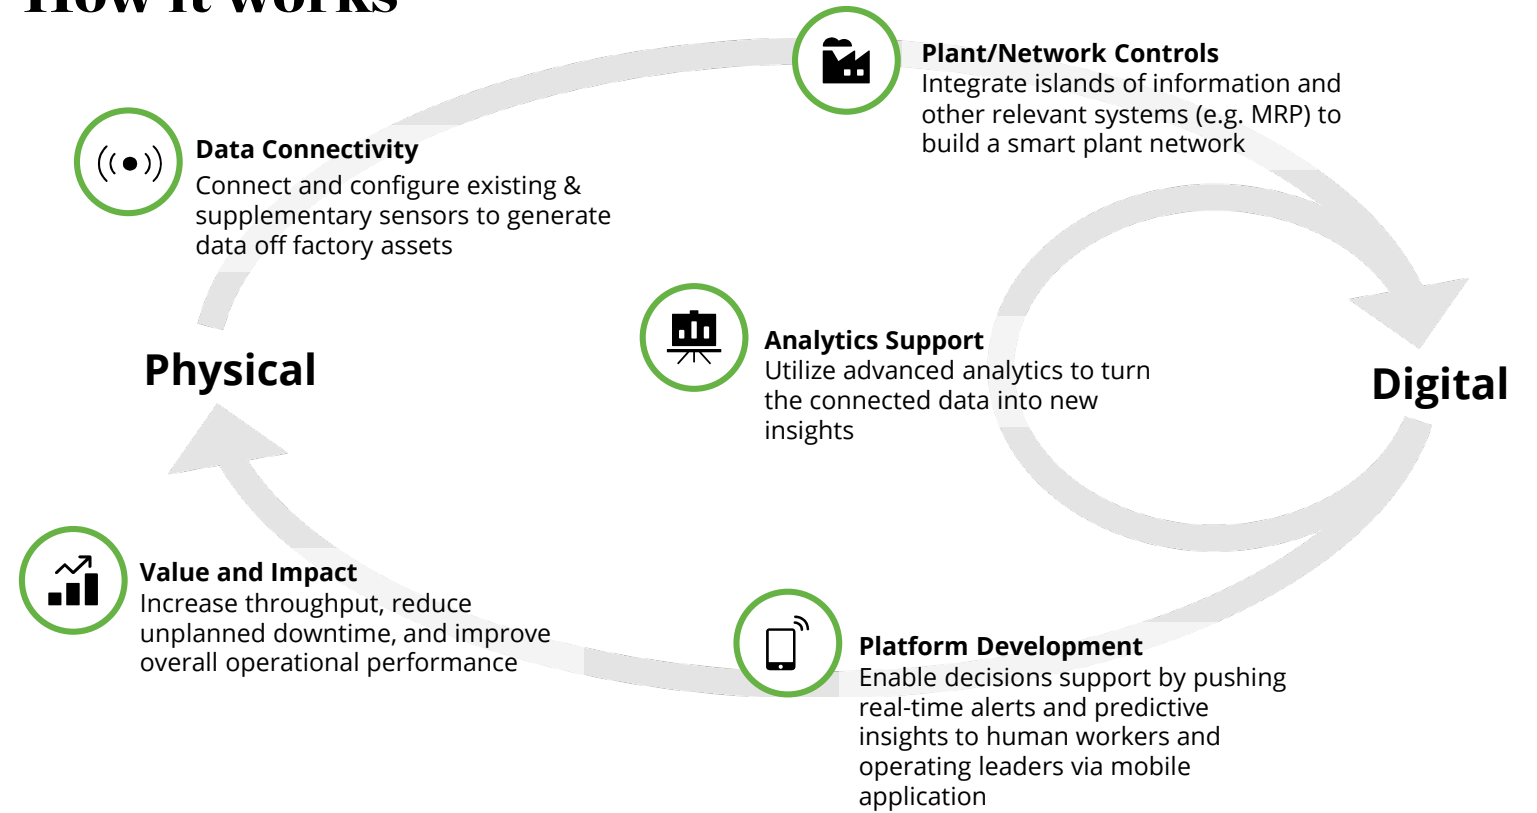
How it works

Plant/Network Controls
Integrate islands of information and other relevant systems (e.g. MRP) to build a smart plant network

Data Connectivity
Connect and configure existing & supplementary sensors to generate data off factory assets

Analytics Support
Utilize advanced analytics to turn the connected data into new insights

Physical

Digital

Value and Impact
Increase throughput, reduce unplanned downtime, and improve overall operational performance

Platform Development
Enable decisions support by pushing real-time alerts and predictive insights to human workers and operating leaders via mobile application